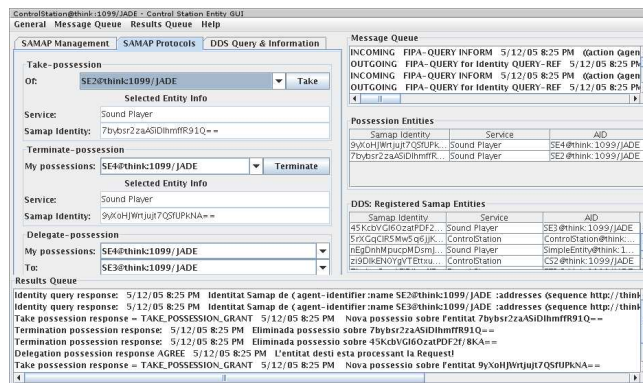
ControlStation@think:1099/JADE - Control Station Entity GUI
General Message Queue Results Queue Help

SAMAP Management | SAMAP Protocols | DDS Query & Information

Take-possession
Of: SE2@think:1099/JADE | Take
Selected Entity Info
Service: Sound Player
Samap Identity: 7bybsr2zaASiDlhmffR91Q==

Terminate-possession
My possessions: SE4@think:1099/JADE | Terminate
Selected Entity Info
Service: Sound Player
Samap Identity: 9yXoHJWrtJujt7QSfUPkNA==

Delegate-possession
My possessions: SE4@think:1099/JADE
To: SE3@think:1099/JADE

Message Queue
INCOMING FIPA-QUERY INFORM 5/12/05 8:25 PM ((action (agen
OUTGOING FIPA-QUERY for Identity QUERY-REF 5/12/05 8:25 PM
INCOMING FIPA-QUERY INFORM 5/12/05 8:25 PM ((action (agen
OUTGOING FIPA-QUERY for Identity QUERY-REF 5/12/05 8:25 PM

Possession Entities

| Samap Identity | Service | AID |
|---|---|---|
| 9yXoHJWrtJujt7QSfUPk... | Sound Player | SE4@think:1099/JADE |
| 7bybsr2zaASiDlhmffR... | Sound Player | SE2@think:1099/JADE |

DDS: Registered Samap Entities

| Samap Identity | Service | AID |
|---|---|---|
| 45KcbVGI6OzatPDF2... | Sound Player | SE3@think:1099/JADE |
| 5rXGqCIR5Mw5q6jjK... | ControlStation | ControlStation@think:... |
| nEgDnhMpucpMDsmJ... | Sound Player | SimpleEntity@think:1... |
| zi9DlkEN0YgVTEtxu... | ControlStation | CS2@think:1099/JADE |

Results Queue
Identity query response: 5/12/05 8:25 PM Identitat Samap de (agent-identifier :name SE2@think:1099/JADE :addresses (sequence http://think
Identity query response: 5/12/05 8:25 PM Identitat Samap de (agent-identifier :name SE3@think:1099/JADE :addresses (sequence http://think
Take possession response = TAKE_POSSESSION_GRANT 5/12/05 8:25 PM Nova possessio sobre l'entitat 7bybsr2zaASiDlhmffR91Q==
Termination possession response: 5/12/05 8:25 PM Eliminada possessio sobre 7bybsr2zaASiDlhmffR91Q==
Termination possession response: 5/12/05 8:25 PM Eliminada possessio sobre 45KcbVGI6OzatPDF2f/8KA==
Delegation possession response AGREE 5/12/05 8:25 PM L'entitat desti esta processant la Request!
Take possession response = TAKE_POSSESSION_GRANT 5/12/05 8:25 PM Nova possessio sobre l'entitat 9yXoHJWrtJujt7QSfUPkNA==